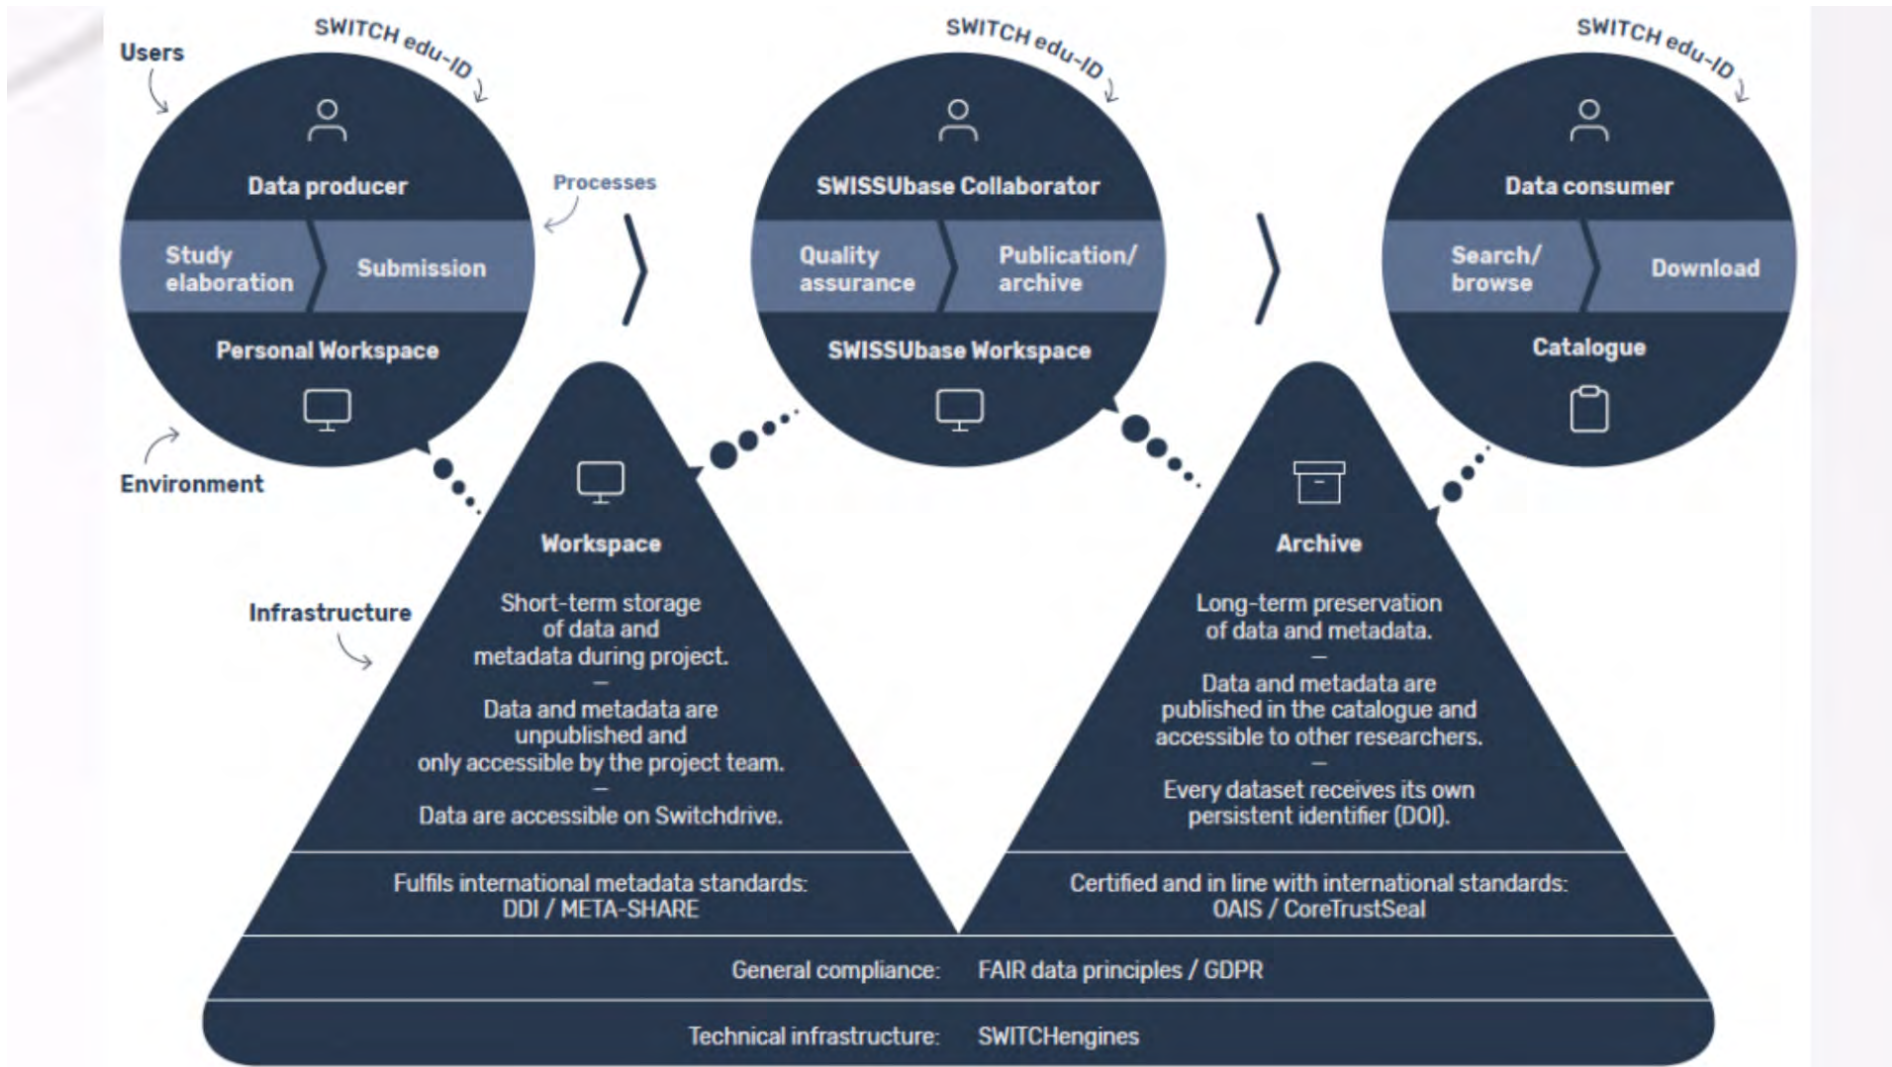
Users

SWITCH edu-ID

Data producer

Study elaboration

Submission

Personal Workspace

Environment

Processes

SWITCH edu-ID

SWISSUbase Collaborator

Quality assurance

Publication/ archive

SWISSUbase Workspace

SWITCH edu-ID

Data consumer

Search/ browse

Download

Catalogue

Infrastructure

Workspace

Short-term storage of data and metadata during project.
—
Data and metadata are unpublished and only accessible by the project team.
—
Data are accessible on Switchdrive.

Archive

Long-term preservation of data and metadata.
—
Data and metadata are published in the catalogue and accessible to other researchers.
—
Every dataset receives its own persistent identifier (DOI).

Fulfils international metadata standards: DDI / META-SHARE

Certified and in line with international standards: OAIS / CoreTrustSeal

General compliance: FAIR data principles / GDPR

Technical infrastructure: SWITCHengines